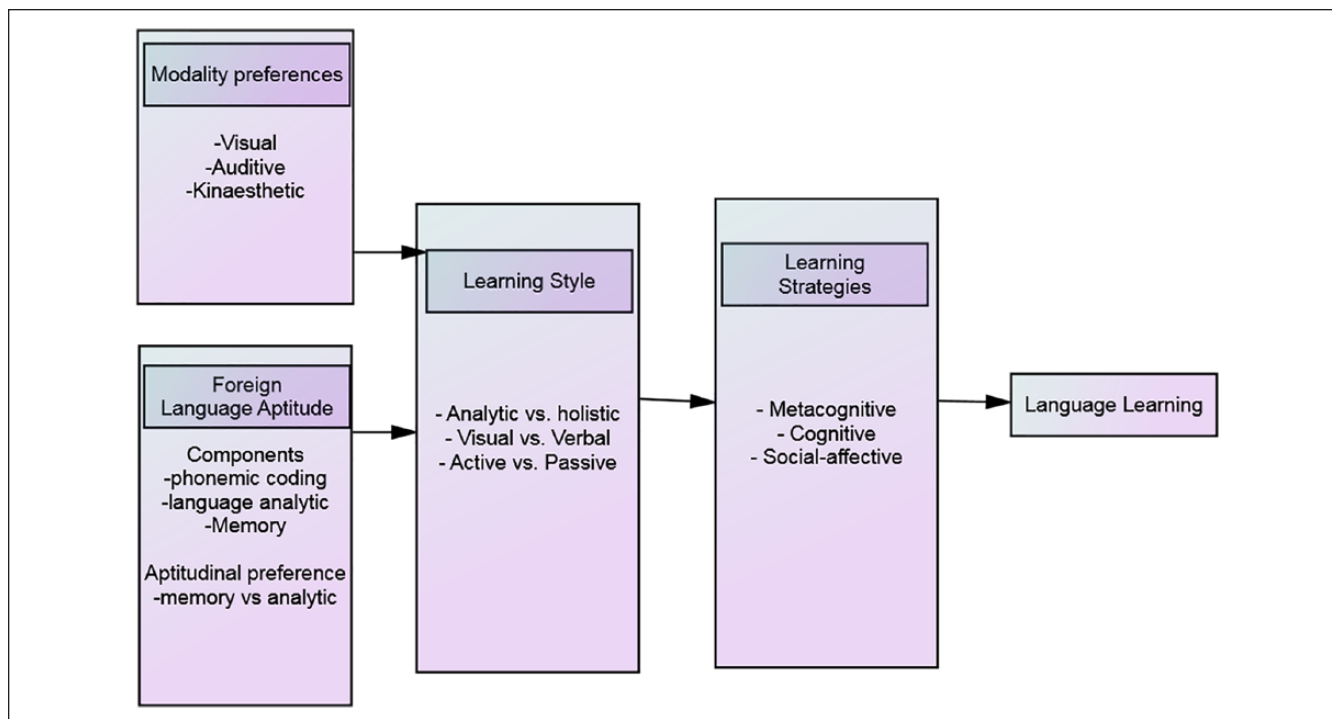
Modality preferences

-Visual
-Auditive
-Kinaesthetic

Foreign Language Aptitude

Components
-phonemic coding
-language analytic
-Memory

Aptitudinal preference
-memory vs analytic

Learning Style

- Analytic vs. holistic
- Visual vs. Verbal
- Active vs. Passive

Learning Strategies

- Metacognitive
- Cognitive
- Social-affective

Language Learning